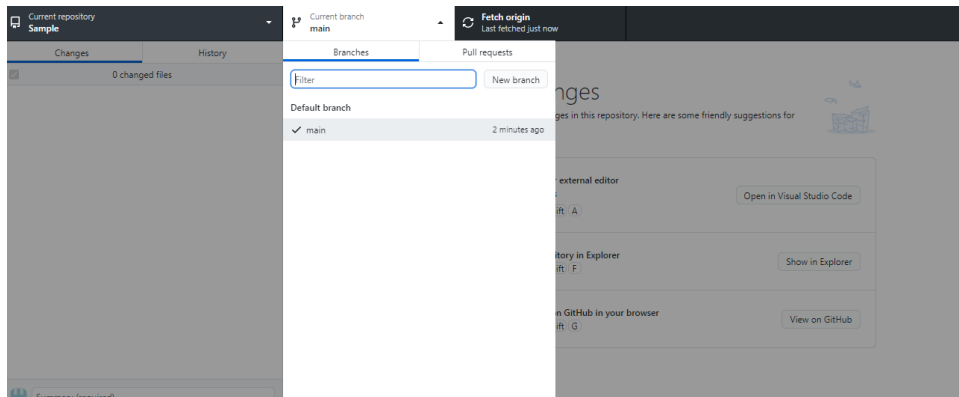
Current repository
Sample

Current branch
main

Fetch origin
Last fetched just now

Changes
History

0 changed files

Branches
Pull requests

Filter
New branch

Default branch

main
2 minutes ago

nges
ges in this repository. Here are some friendly suggestions for

r external editor
ift A
Open in Visual Studio Code

itory in Explorer
ift F
Show in Explorer

n GitHub in your browser
ift G
View on GitHub

Summary (required)